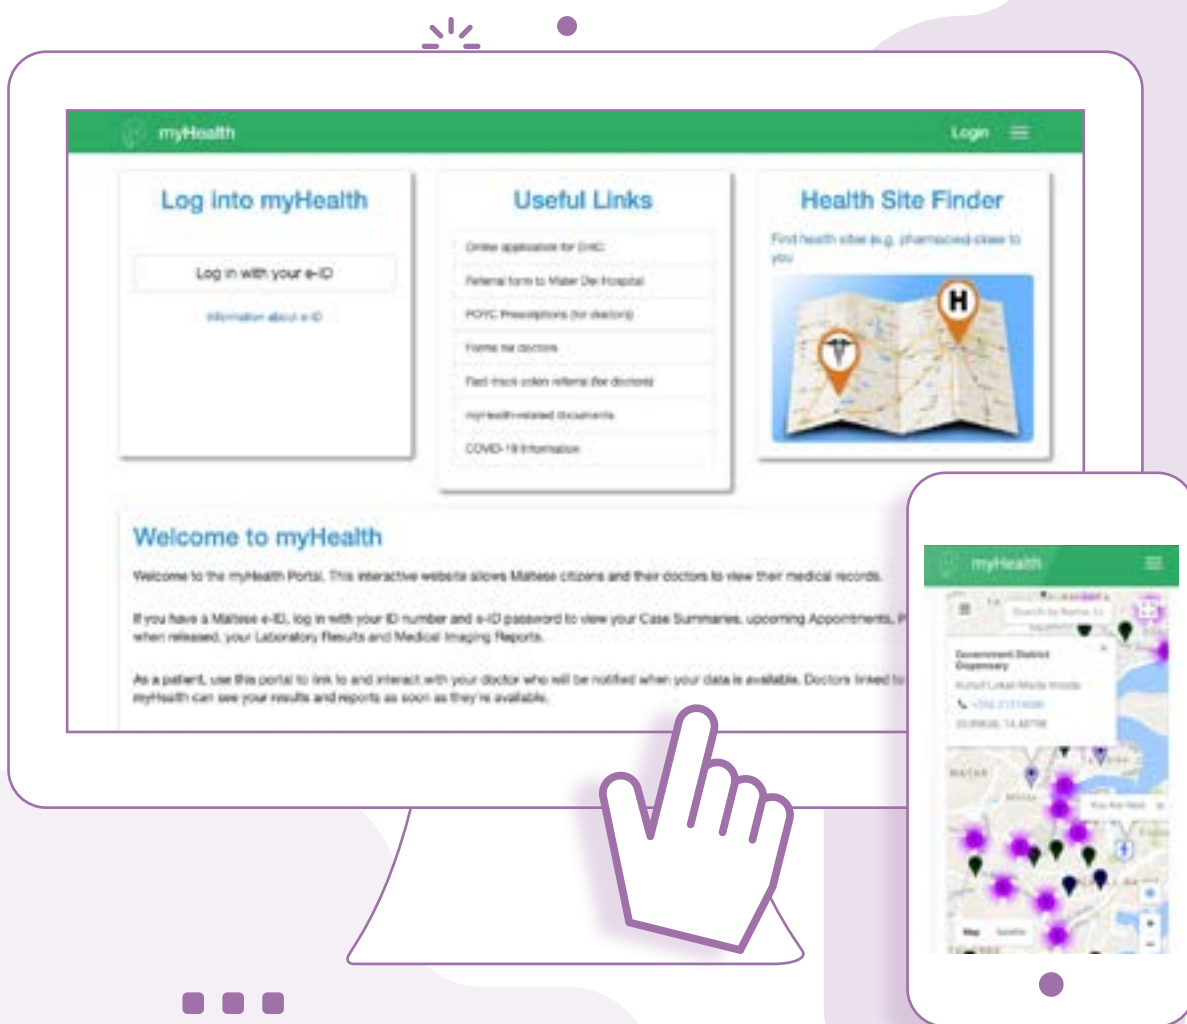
myHealth

Login

Log into myHealth

Log in with your e-ID

Information about e-ID

Useful Links

Online application for EHIC

Referral form to Mater Dei Hospital

POYC Prescriptions (for doctors)

Forms for doctors

Fast-track colon referral (for doctors)

myHealth-related documents

COVID-19 Information

Health Site Finder

Find health sites (e.g. pharmacies) close to you

H

Welcome to myHealth

Welcome to the myHealth Portal. This interactive website allows Maltese citizens and their doctors to view their medical records.

If you have a Maltese e-ID, log in with your ID number and e-ID password to view your Case Summaries, upcoming Appointments, P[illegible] when released, your Laboratory Results and Medical Imaging Reports.

As a patient, use this portal to link to and interact with your doctor who will be notified when your data is available. Doctors linked to myHealth can see your results and reports as soon as they're available.

myHealth

Search by Name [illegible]

Government District Dispensary

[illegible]

Map Satellite